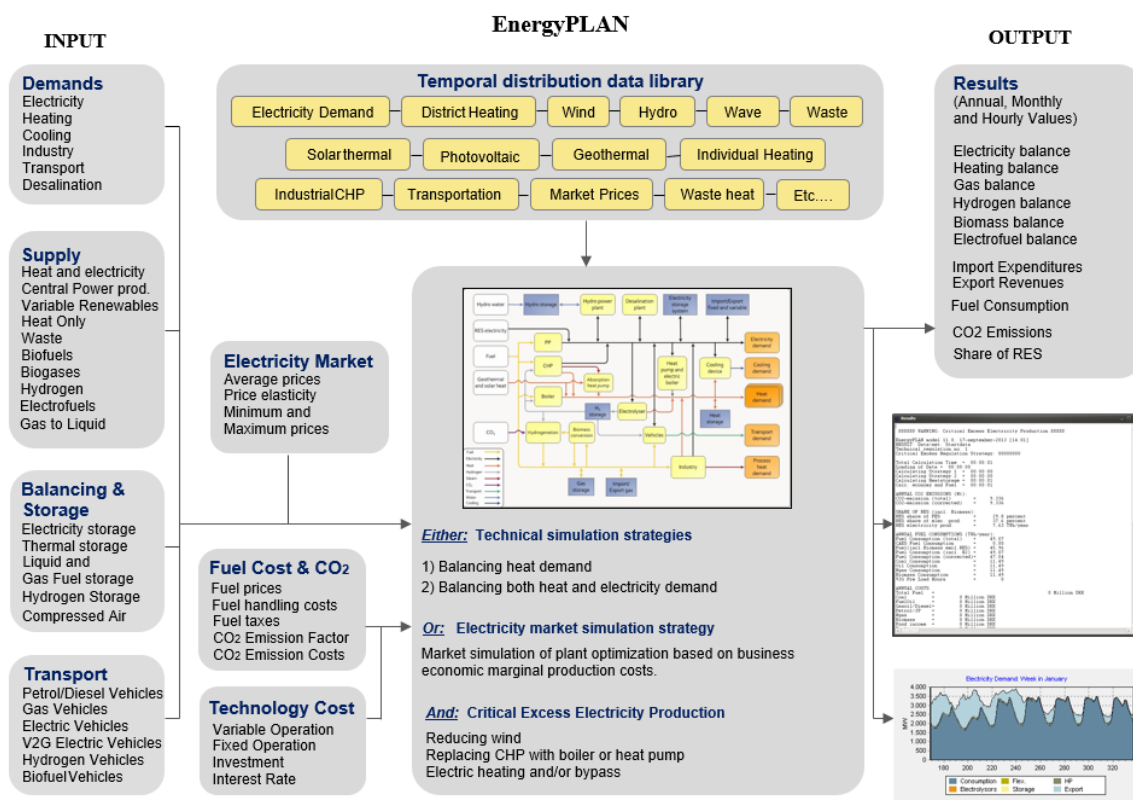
EnergyPLAN

INPUT

Demands
Electricity
Heating
Cooling
Industry
Transport
Desalination

Supply
Heat and electricity
Central Power prod.
Variable Renewables
Heat Only
Waste
Biofuels
Biogases
Hydrogen
Electrofuels
Gas to Liquid

Balancing & Storage
Electricity storage
Thermal storage
Liquid and Gas Fuel storage
Hydrogen Storage
Compressed Air

Transport
Petrol/Diesel Vehicles
Gas Vehicles
Electric Vehicles
V2G Electric Vehicles
Hydrogen Vehicles
Biofuel Vehicles

Temporal distribution data library
Electricity Demand
District Heating
Wind
Hydro
Wave
Waste
Solar thermal
Photovoltaic
Geothermal
Individual Heating
Industrial CHP
Transportation
Market Prices
Waste heat
Etc.…

Electricity Market
Average prices
Price elasticity
Minimum and Maximum prices

Fuel Cost & CO2
Fuel prices
Fuel handling costs
Fuel taxes
CO2 Emission Factor
CO2 Emission Costs

Technology Cost
Variable Operation
Fixed Operation
Investment
Interest Rate

Hydro water
Hydro storage
Hydro power plant
Desalination plant
Electricity storage system
Import/Export fixed and variable
RES electricity
Fuel
PP
CHP
Geothermal and solar heat
Absorption heat pump
Heat pump and electric boiler
Cooling device
Electricity demand
Cooling demand
Boiler
Electrolyser
$H_2$ storage
Heat storage
Heat demand
$CO_2$
Hydrogenation
Biomass conversion
Vehicles
Transport demand
Industry
Process heat demand
Gas storage
Import/ Export gas

Either: Technical simulation strategies
1) Balancing heat demand
2) Balancing both heat and electricity demand

Or: Electricity market simulation strategy
Market simulation of plant optimization based on business economic marginal production costs.

And: Critical Excess Electricity Production
Reducing wind
Replacing CHP with boiler or heat pump
Electric heating and/or bypass

OUTPUT

Results
(Annual, Monthly and Hourly Values)

Electricity balance
Heating balance
Gas balance
Hydrogen balance
Biomass balance
Electrofuel balance

Import Expenditures
Export Revenues

Fuel Consumption

CO2 Emissions

Share of RES

Results
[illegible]

Electricity Demand Week in January
MW
4.000
3.500
3.000
2.500
2.000
1.500
1.000
500
0
180
200
220
240
260
280
300
320
Consumption
Flex.
HP
Electrolysers
Storage
Export